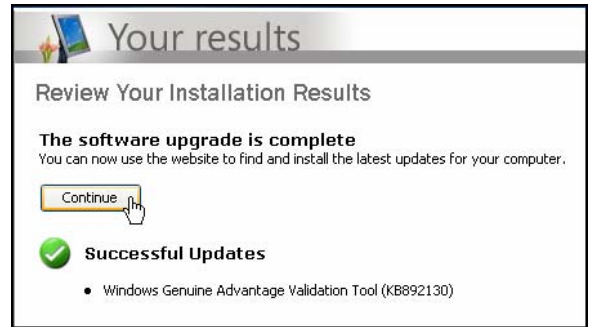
Your results

Review Your Installation Results

The software upgrade is complete
You can now use the website to find and install the latest updates for your computer.

Continue

Successful Updates

• Windows Genuine Advantage Validation Tool (KB892130)